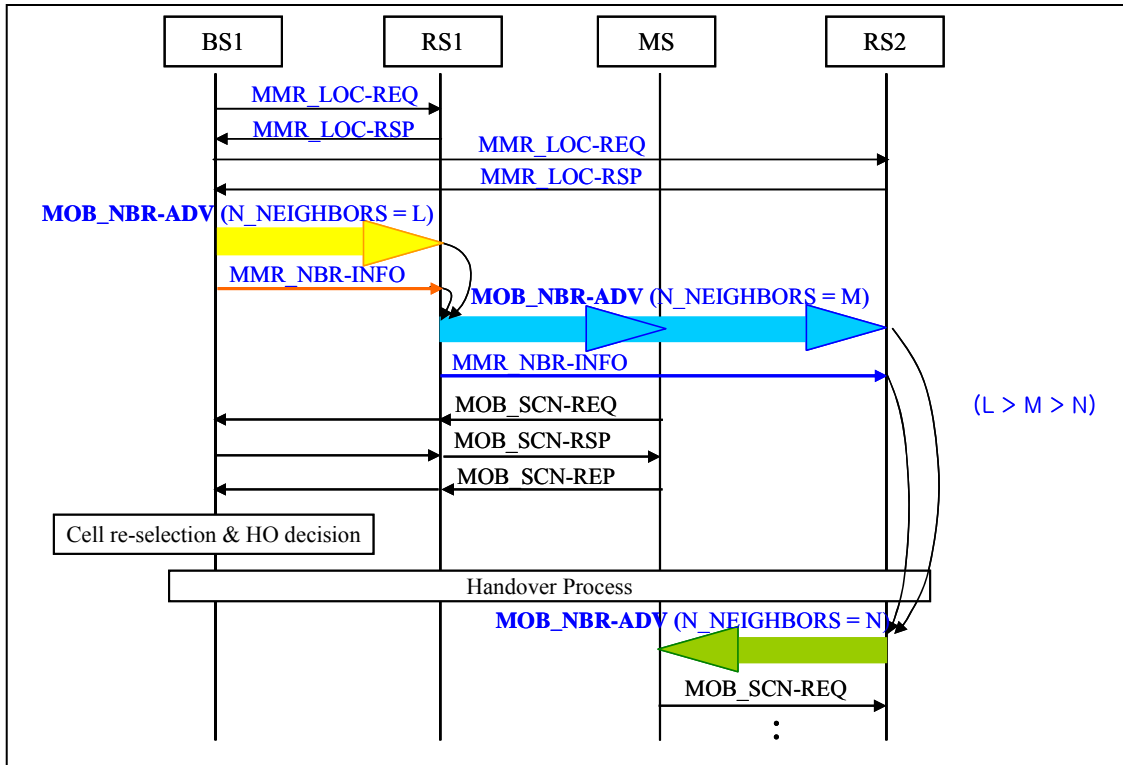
BS1

RS1

MS

RS2

MMR_LOC-REQ

MMR_LOC-RSP

MMR_LOC-REQ

MMR_LOC-RSP

MOB_NBR-ADV (N_NEIGHBORS = L)

MMR_NBR-INFO

MOB_NBR-ADV (N_NEIGHBORS = M)

MMR_NBR-INFO

(L > M > N)

MOB_SCN-REQ

MOB_SCN-RSP

MOB_SCN-REP

Cell re-selection & HO decision

Handover Process

MOB_NBR-ADV (N_NEIGHBORS = N)

MOB_SCN-REQ